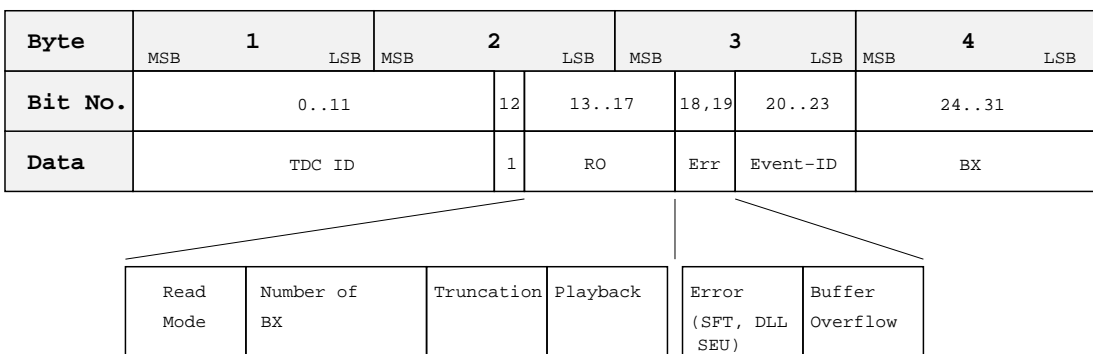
| Byte | MSB 1 LSB | MSB 2 | | LSB | MSB 3 | | LSB | MSB 4 LSB |
|---|---|---|---|---|---|---|
| Bit No. | 0..11 | 12 | 13..17 | 18,19 | 20..23 | 24..31 |
| Data | TDC ID | 1 | RO | Err | Event-ID | BX |

| Read Mode | Number of BX | Truncation | Playback |
|---|---|---|---|

| Error (SFT, DLL SEU) | Buffer Overflow |
|---|---|